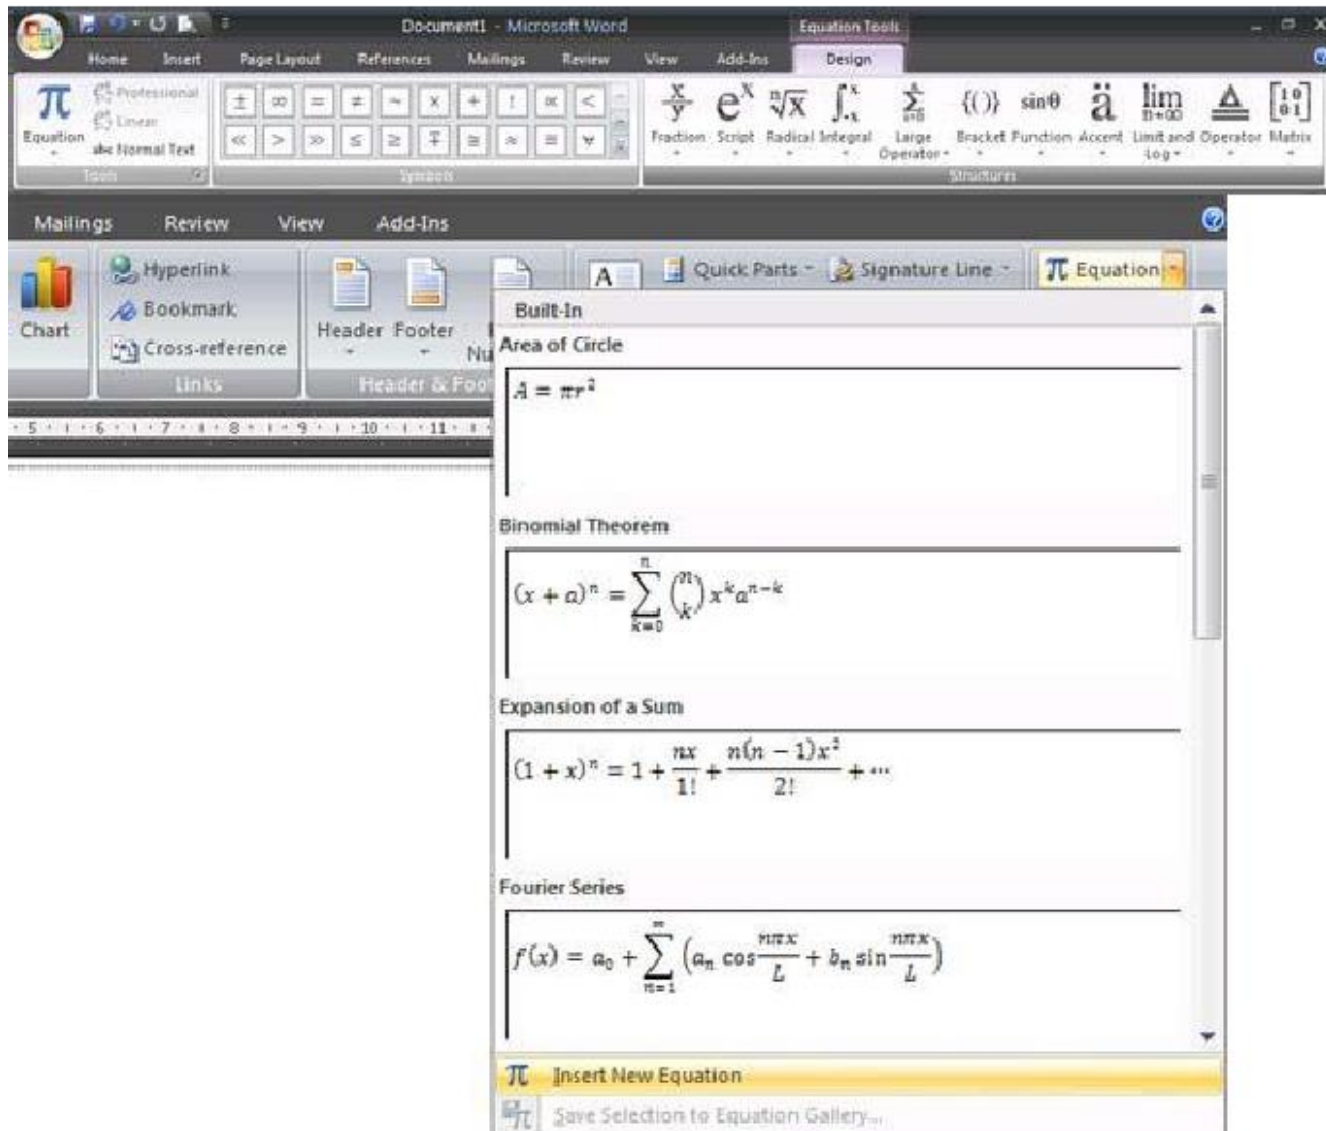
Document1 - Microsoft Word | Equation Tools

Home | Insert | Page Layout | References | Mailings | Review | View | Add-Ins | Design

Equation | Professional | Linear | abc Normal Text | Tools

$\pm$ $\infty$ $=$ $\neq$ $\sim$ $\times$ $\div$ $!$ $\propto$ $<$ $\ll$ $>$ $\gg$ $\leq$ $\geq$ $\mp$ $\cong$ $\approx$ $\equiv$ $\forall$ | Symbols

Fraction | Script | Radical | Integral | Large Operator | Bracket | Function | Accent | Limit and Log | Operator | Matrix | Structures

Mailings | Review | View | Add-Ins

Chart | Hyperlink | Bookmark | Cross-reference | Links | Header | Footer | Nu | Header & Foot

Quick Parts | Signature Line | Equation

Built-In

Area of Circle

$A = \pi r^2$

Binomial Theorem

$(x + a)^n = \sum_{k=0}^{n} \binom{n}{k} x^k a^{n-k}$

Expansion of a Sum

$(1 + x)^n = 1 + \frac{nx}{1!} + \frac{n(n-1)x^2}{2!} + \cdots$

Fourier Series

$f(x) = a_0 + \sum_{n=1}^{\infty} \left(a_n \cos\frac{n\pi x}{L} + b_n \sin\frac{n\pi x}{L}\right)$

Insert New Equation

Save Selection to Equation Gallery...